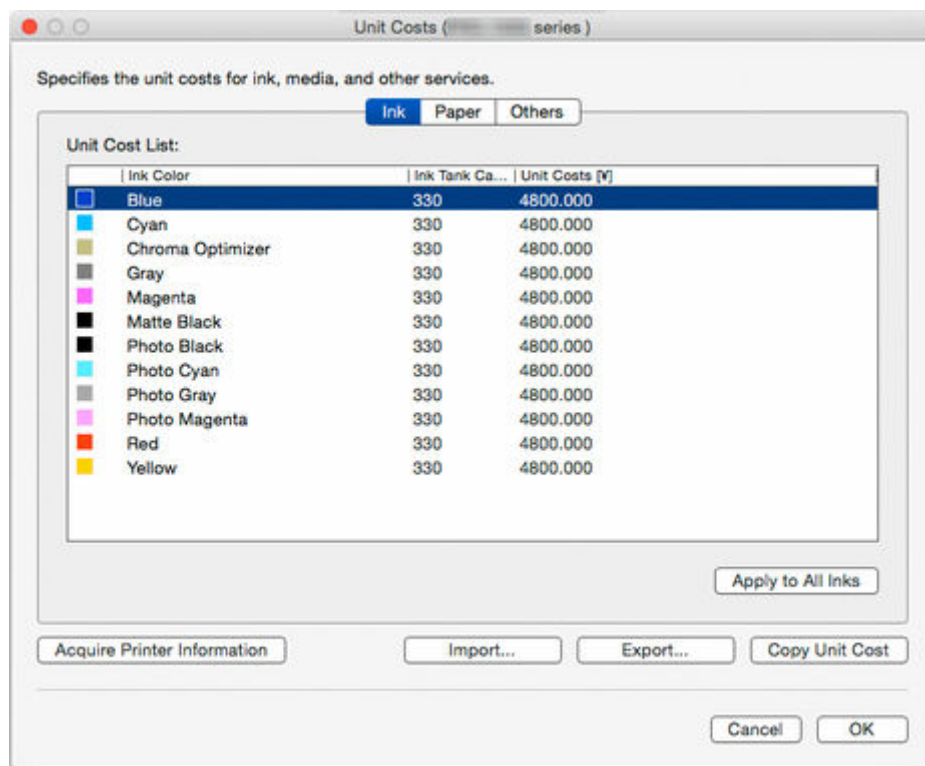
Unit Costs ([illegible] series)

Specifies the unit costs for ink, media, and other services.

Ink Paper Others

Unit Cost List:

| Ink Color | Ink Tank Ca... | Unit Costs [¥] |
|---|---|---|
| Blue | 330 | 4800.000 |
| Cyan | 330 | 4800.000 |
| Chroma Optimizer | 330 | 4800.000 |
| Gray | 330 | 4800.000 |
| Magenta | 330 | 4800.000 |
| Matte Black | 330 | 4800.000 |
| Photo Black | 330 | 4800.000 |
| Photo Cyan | 330 | 4800.000 |
| Photo Gray | 330 | 4800.000 |
| Photo Magenta | 330 | 4800.000 |
| Red | 330 | 4800.000 |
| Yellow | 330 | 4800.000 |

Apply to All Inks

Acquire Printer Information Import... Export... Copy Unit Cost

Cancel OK